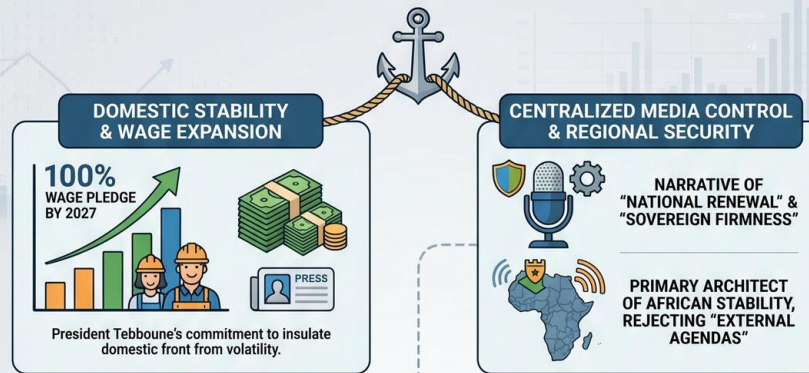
DOMESTIC STABILITY & WAGE EXPANSION

100% WAGE PLEDGE BY 2027

PRESS

President Tebboune's commitment to insulate domestic front from volatility.

CENTRALIZED MEDIA CONTROL & REGIONAL SECURITY

NARRATIVE OF "NATIONAL RENEWAL" & "SOVEREIGN FIRMNESS"

PRIMARY ARCHITECT OF AFRICAN STABILITY, REJECTING "EXTERNAL AGENDAS"